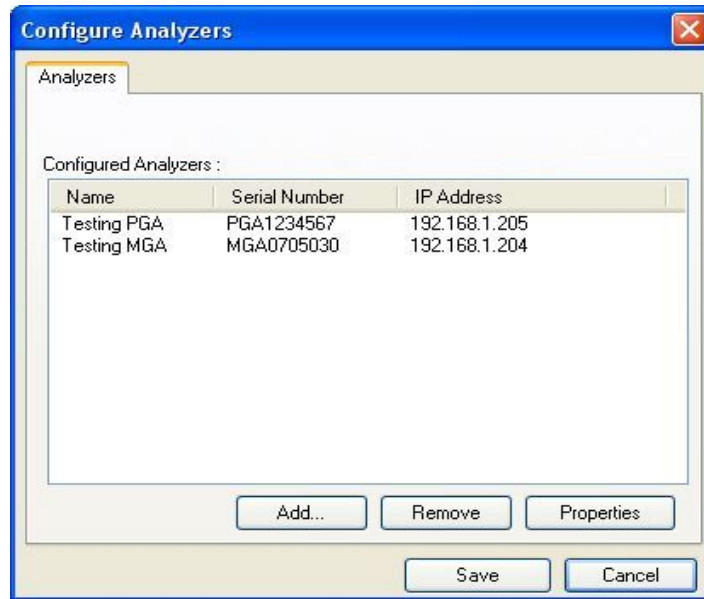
Configure Analyzers

Analyzers

Configured Analyzers :

| Name | Serial Number | IP Address |
|---|---|---|
| Testing PGA | PGA1234567 | 192.168.1.205 |
| Testing MGA | MGA0705030 | 192.168.1.204 |

Add...
Remove
Properties

Save
Cancel